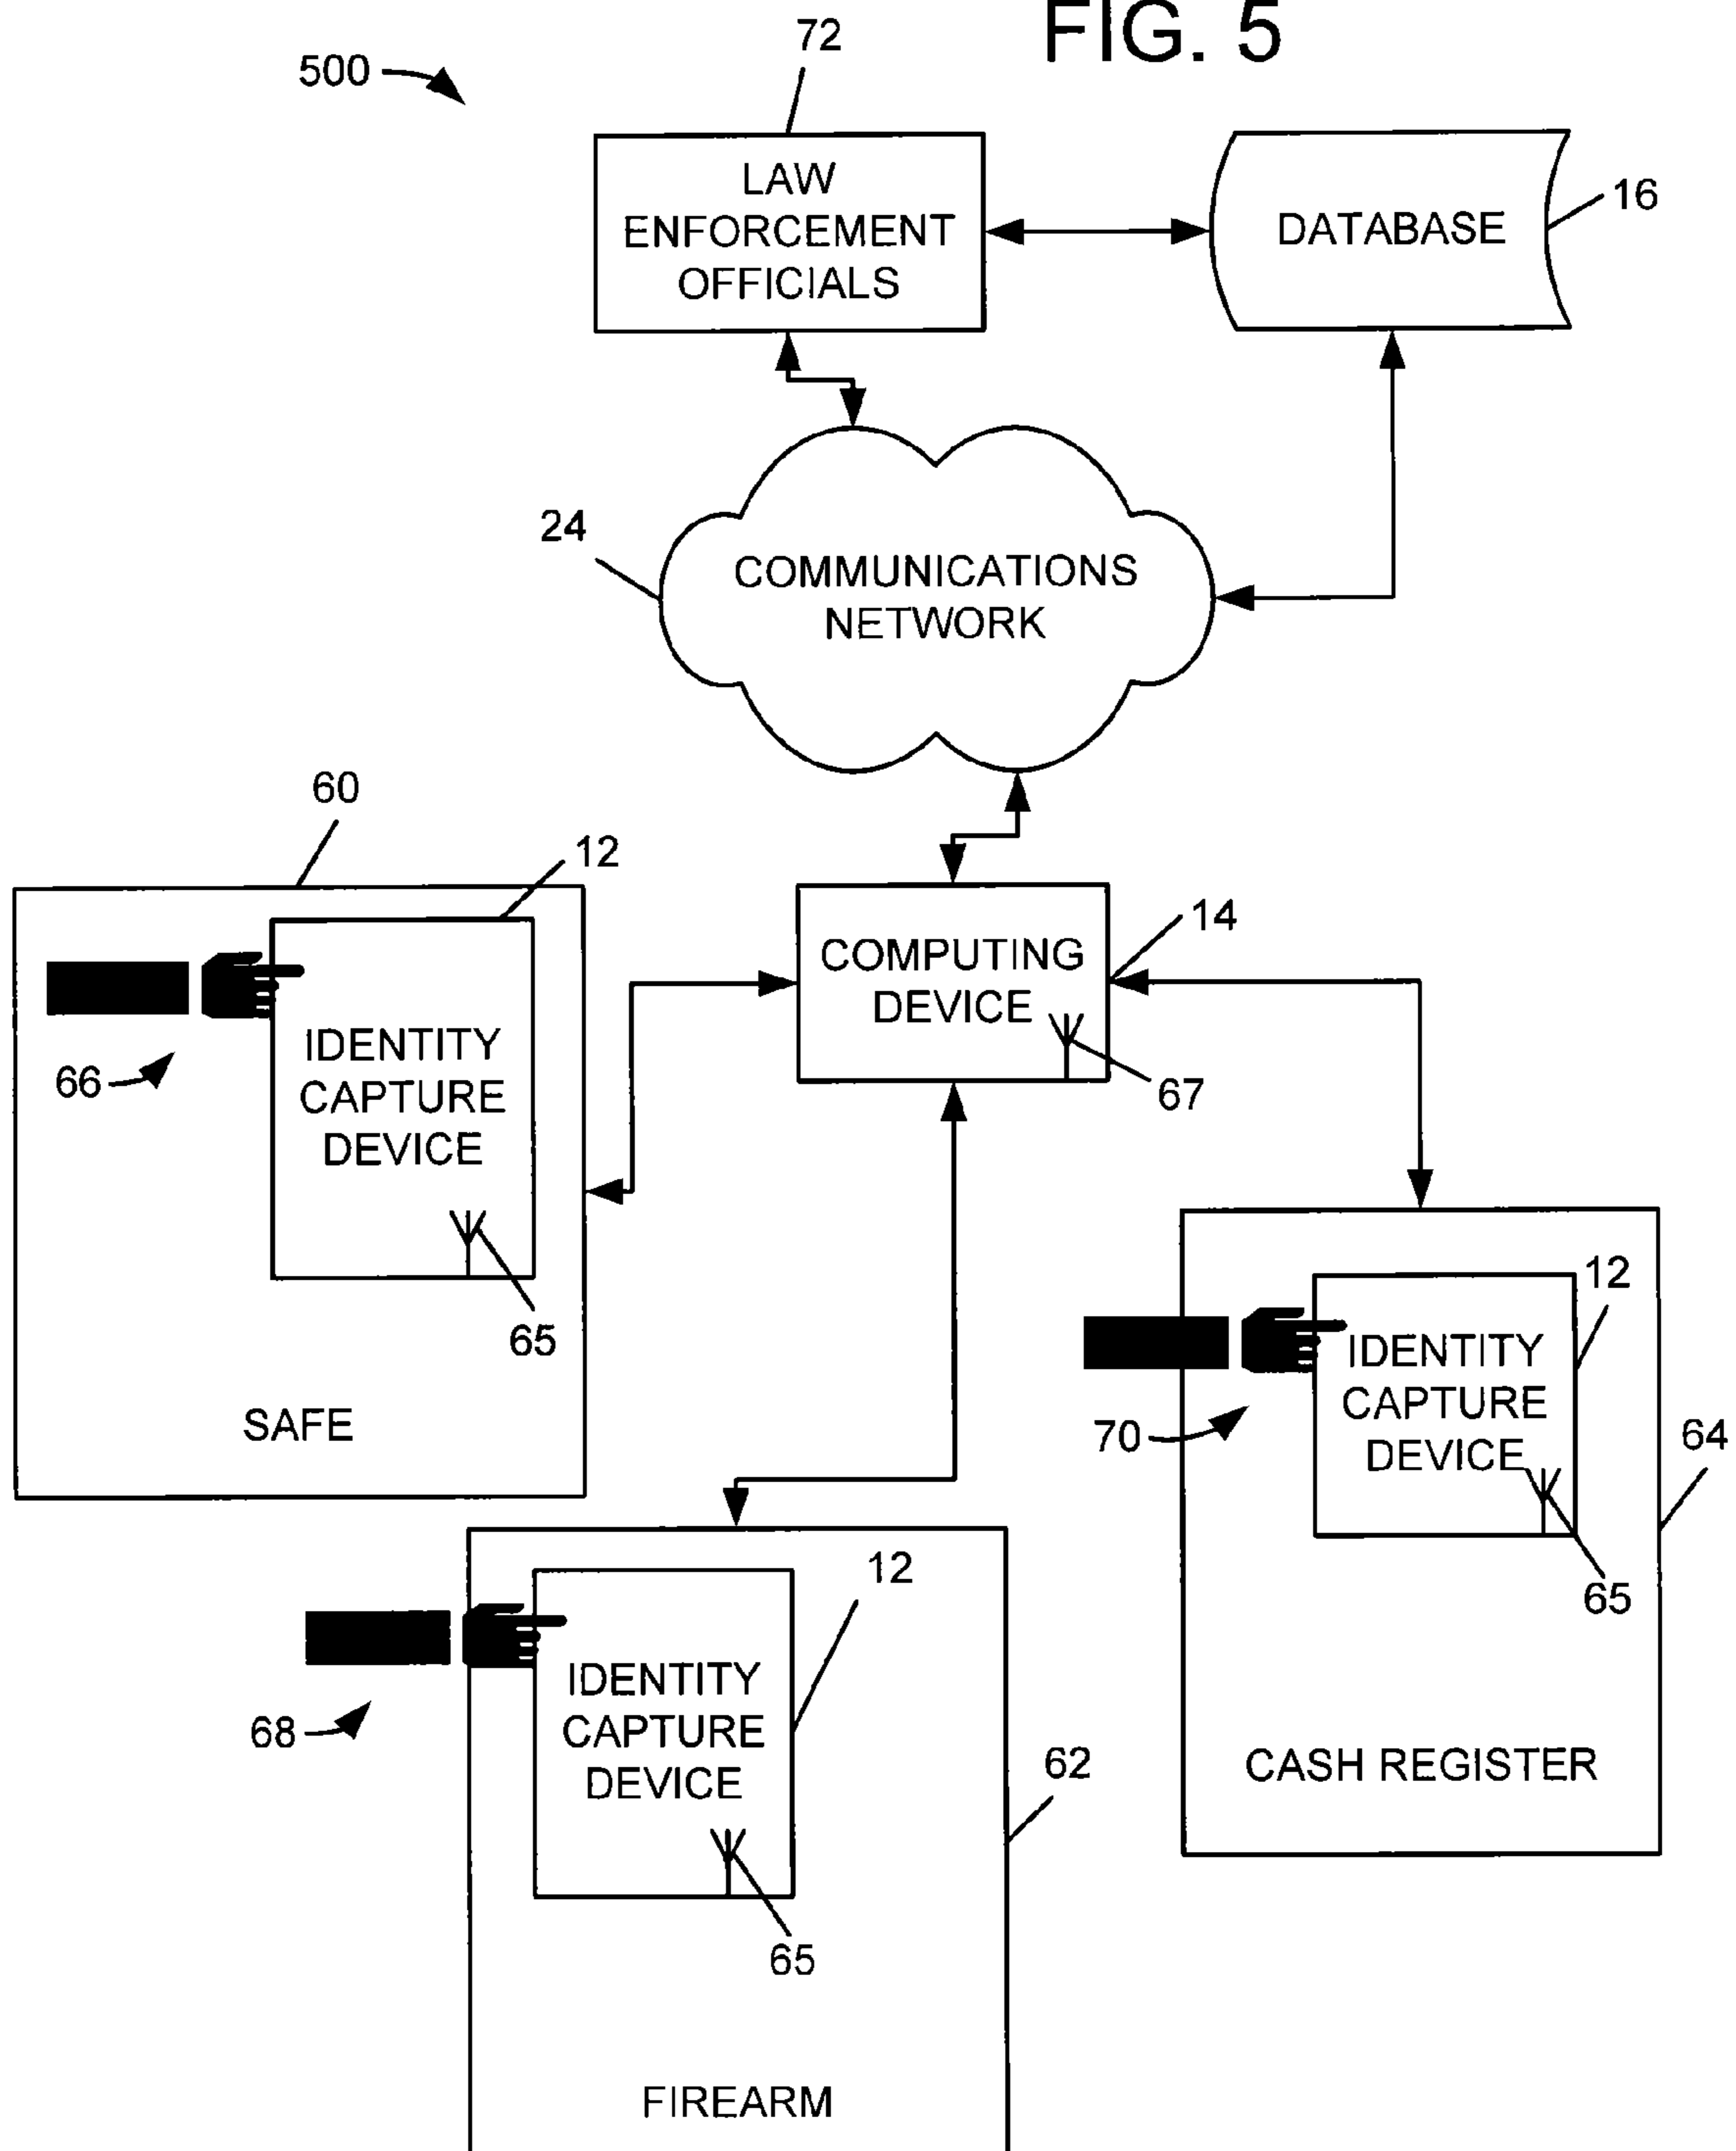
FIG. 5

500

72

LAW ENFORCEMENT OFFICIALS

DATABASE

16

24

COMMUNICATIONS NETWORK

60

12

COMPUTING DEVICE

14

67

IDENTITY CAPTURE DEVICE

66

65

SAFE

12

IDENTITY CAPTURE DEVICE

70

64

65

CASH REGISTER

12

IDENTITY CAPTURE DEVICE

68

62

65

FIREARM